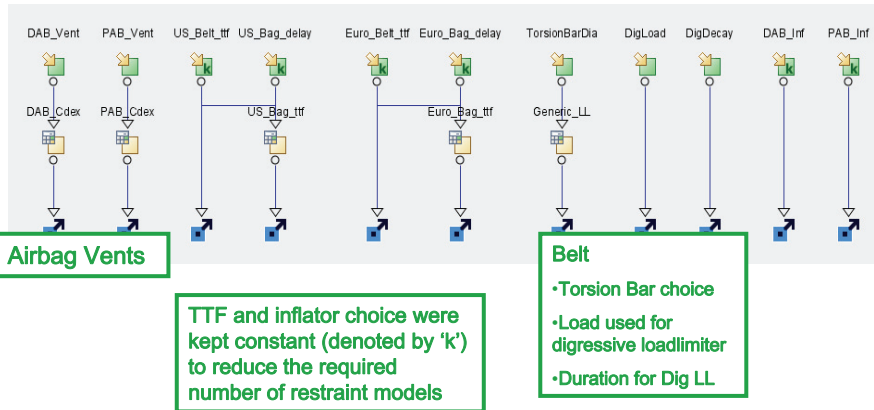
DAB_Vent PAB_Vent US_Belt_ttf US_Bag_delay Euro_Belt_ttf Euro_Bag_delay TorsionBarDia DigLoad DigDecay DAB_Inf PAB_Inf

k k k k k k

DAB_Cdex PAB_Cdex US_Bag_ttf Euro_Bag_ttf Generic_LL

Airbag Vents

TTF and inflator choice were kept constant (denoted by 'k') to reduce the required number of restraint models

Belt

•Torsion Bar choice

•Load used for digressive loadlimiter

•Duration for Dig LL